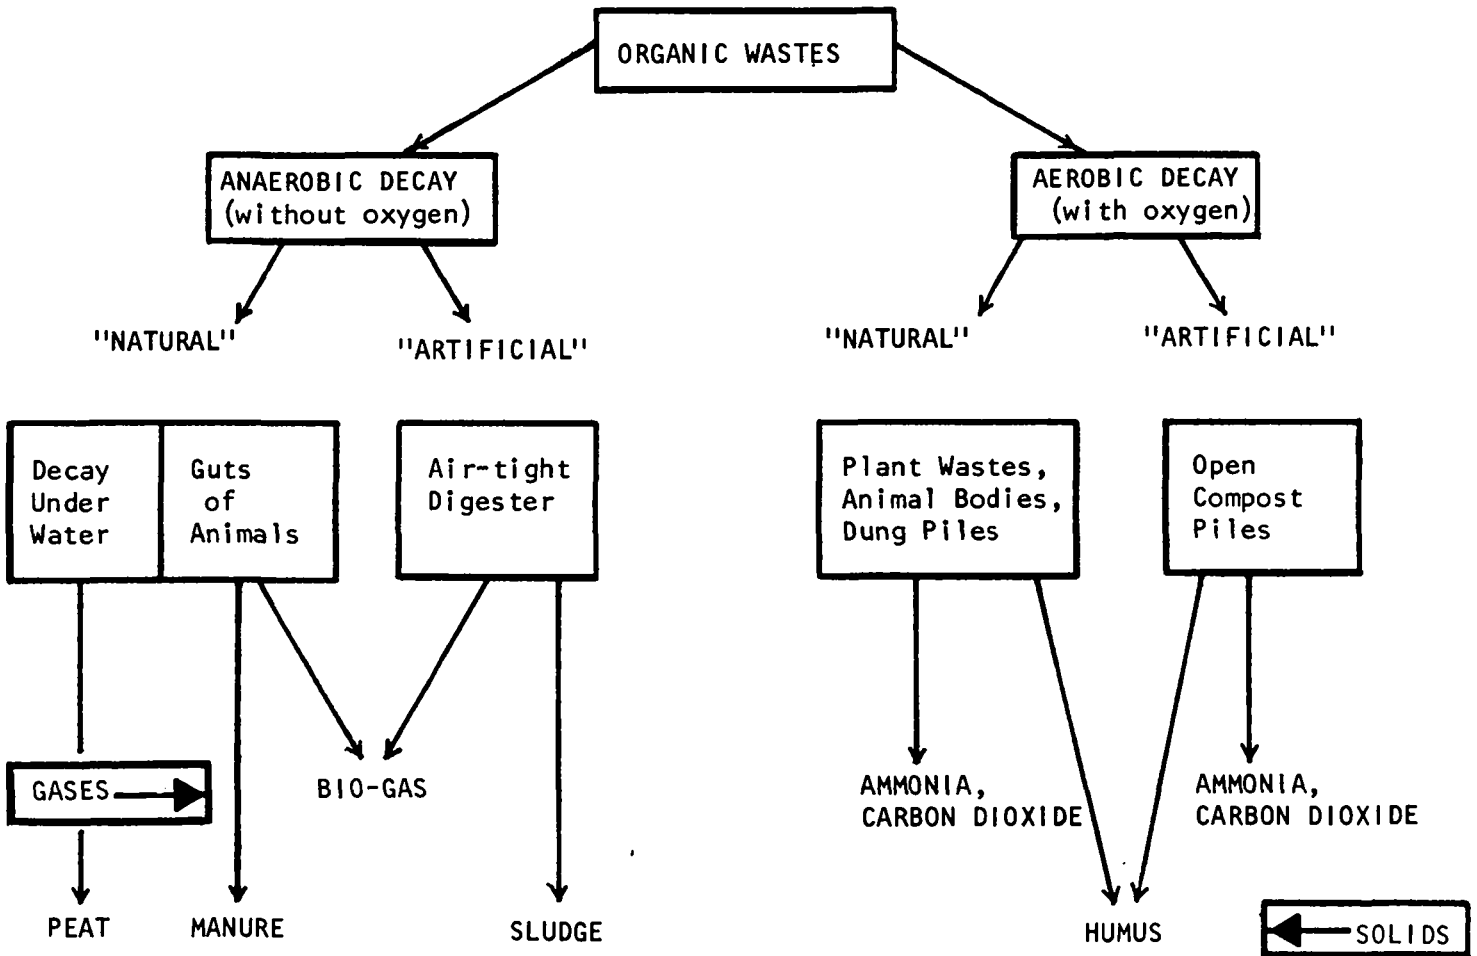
ORGANIC WASTES

ANAEROBIC DECAY (without oxygen)

AEROBIC DECAY (with oxygen)

"NATURAL"

"ARTIFICIAL"

"NATURAL"

"ARTIFICIAL"

Decay Under Water

Guts of Animals

Air-tight Digester

Plant Wastes, Animal Bodies, Dung Piles

Open Compost Piles

GASES

BIO-GAS

AMMONIA, CARBON DIOXIDE

AMMONIA, CARBON DIOXIDE

PEAT

MANURE

SLUDGE

HUMUS

SOLIDS